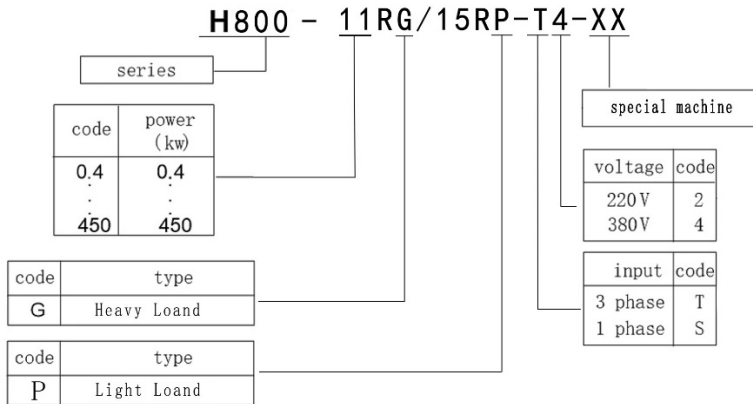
H800 - 11RG/15RP-T4-XX

series

| code | power (kw) |
|---|---|
| 0.4 : 450 | 0.4 : 450 |

| code | type |
|---|---|
| G | Heavy Loand |

| code | type |
|---|---|
| P | Light Loand |

special machine

| voltage | code |
|---|---|
| 220V 380V | 2 4 |

| input | code |
|---|---|
| 3 phase 1 phase | T S |